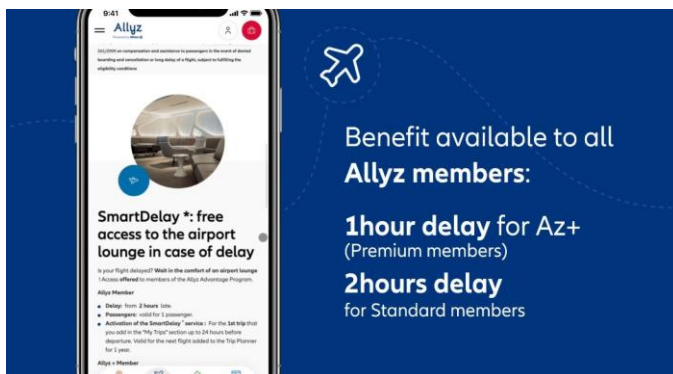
9:41

Allyz

261/2004 on compensation and assistance to passengers in the event of denied boarding and cancellation or long delay of a flight, subject to fulfilling the eligibility conditions

SmartDelay *: free access to the airport lounge in case of delay

Is your flight delayed? Wait in the comfort of an airport lounge ! Access offered to members of the Allyz Advantage Program.

Allyz Member

Delay: from 2 hours late.

Passengers: valid for 1 passenger.

Activation of the SmartDelay* service: For the 1st trip that you add in the "My Trips" section up to 24 hours before departure. Valid for the next flight added to the Trip Planner for 1 year.

Allyz + Member

Benefit available to all Allyz members:

1hour delay for Az+ (Premium members)

2hours delay for Standard members